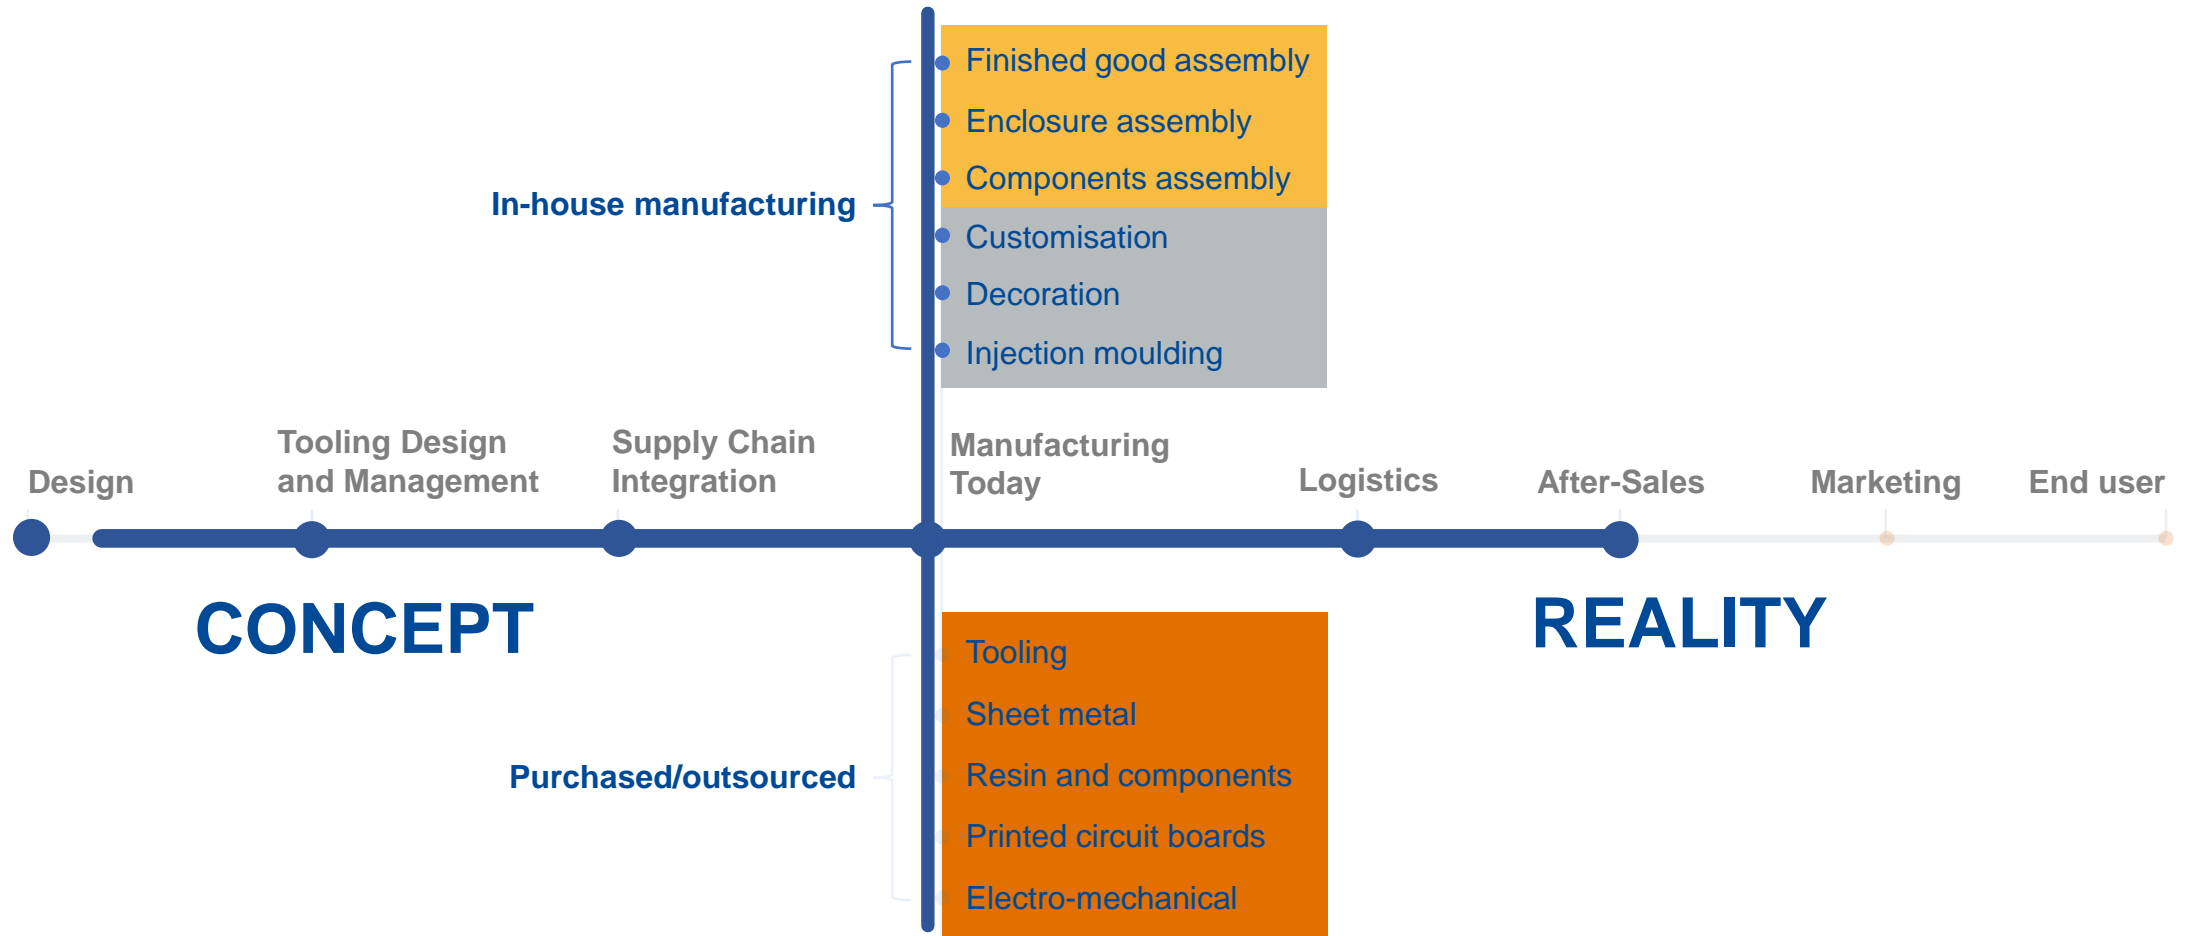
In-house manufacturing

Finished good assembly
Enclosure assembly
Components assembly
Customisation
Decoration
Injection moulding

Design

Tooling Design and Management

Supply Chain Integration

Manufacturing Today

Logistics

After-Sales

Marketing

End user

CONCEPT

REALITY

Purchased/outsourced

Tooling
Sheet metal
Resin and components
Printed circuit boards
Electro-mechanical